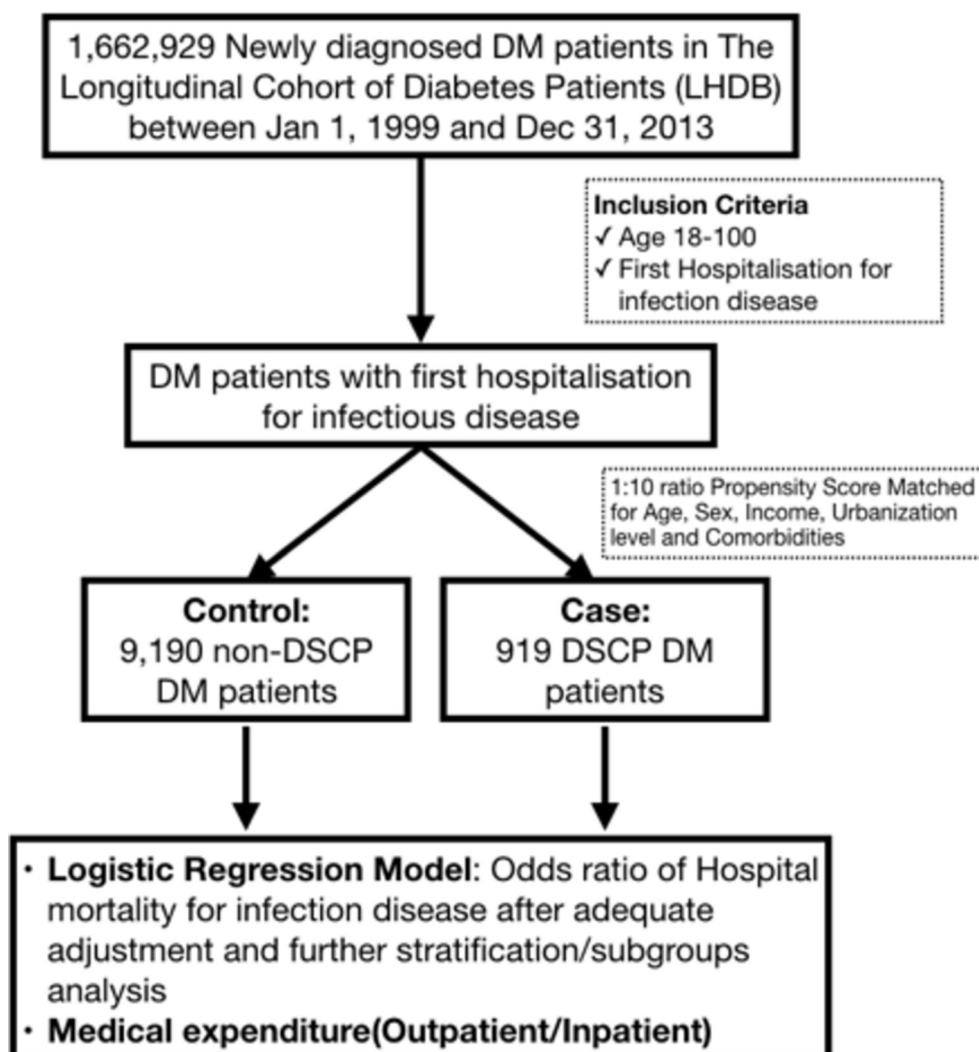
1,662,929 Newly diagnosed DM patients in The Longitudinal Cohort of Diabetes Patients (LHDB) between Jan 1, 1999 and Dec 31, 2013

Inclusion Criteria
✓ Age 18-100
✓ First Hospitalisation for infection disease

DM patients with first hospitalisation for infectious disease

1:10 ratio Propensity Score Matched for Age, Sex, Income, Urbanization level and Comorbidities

Control:
9,190 non-DSCP DM patients

Case:
919 DSCP DM patients

· Logistic Regression Model: Odds ratio of Hospital mortality for infection disease after adequate adjustment and further stratification/subgroups analysis
· Medical expenditure(Outpatient/Inpatient)